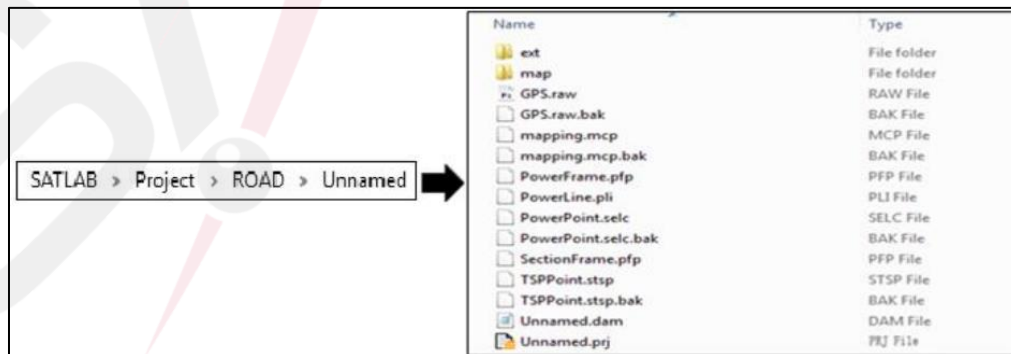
SATLAB > Project > ROAD > Unnamed

| Name | Type |
|---|---|
| ext | File folder |
| map | File folder |
| GPS.raw | RAW File |
| GPS.raw.bak | BAK File |
| mapping.mcp | MCP File |
| mapping.mcp.bak | BAK File |
| PowerFrame.pfp | PFP File |
| PowerLine.pli | PLI File |
| PowerPoint.selc | SELC File |
| PowerPoint.selc.bak | BAK File |
| SectionFrame.pfp | PFP File |
| TSPPoint.stsp | STSP File |
| TSPPoint.stsp.bak | BAK File |
| Unnamed.dam | DAM File |
| Unnamed.prj | PRJ File |